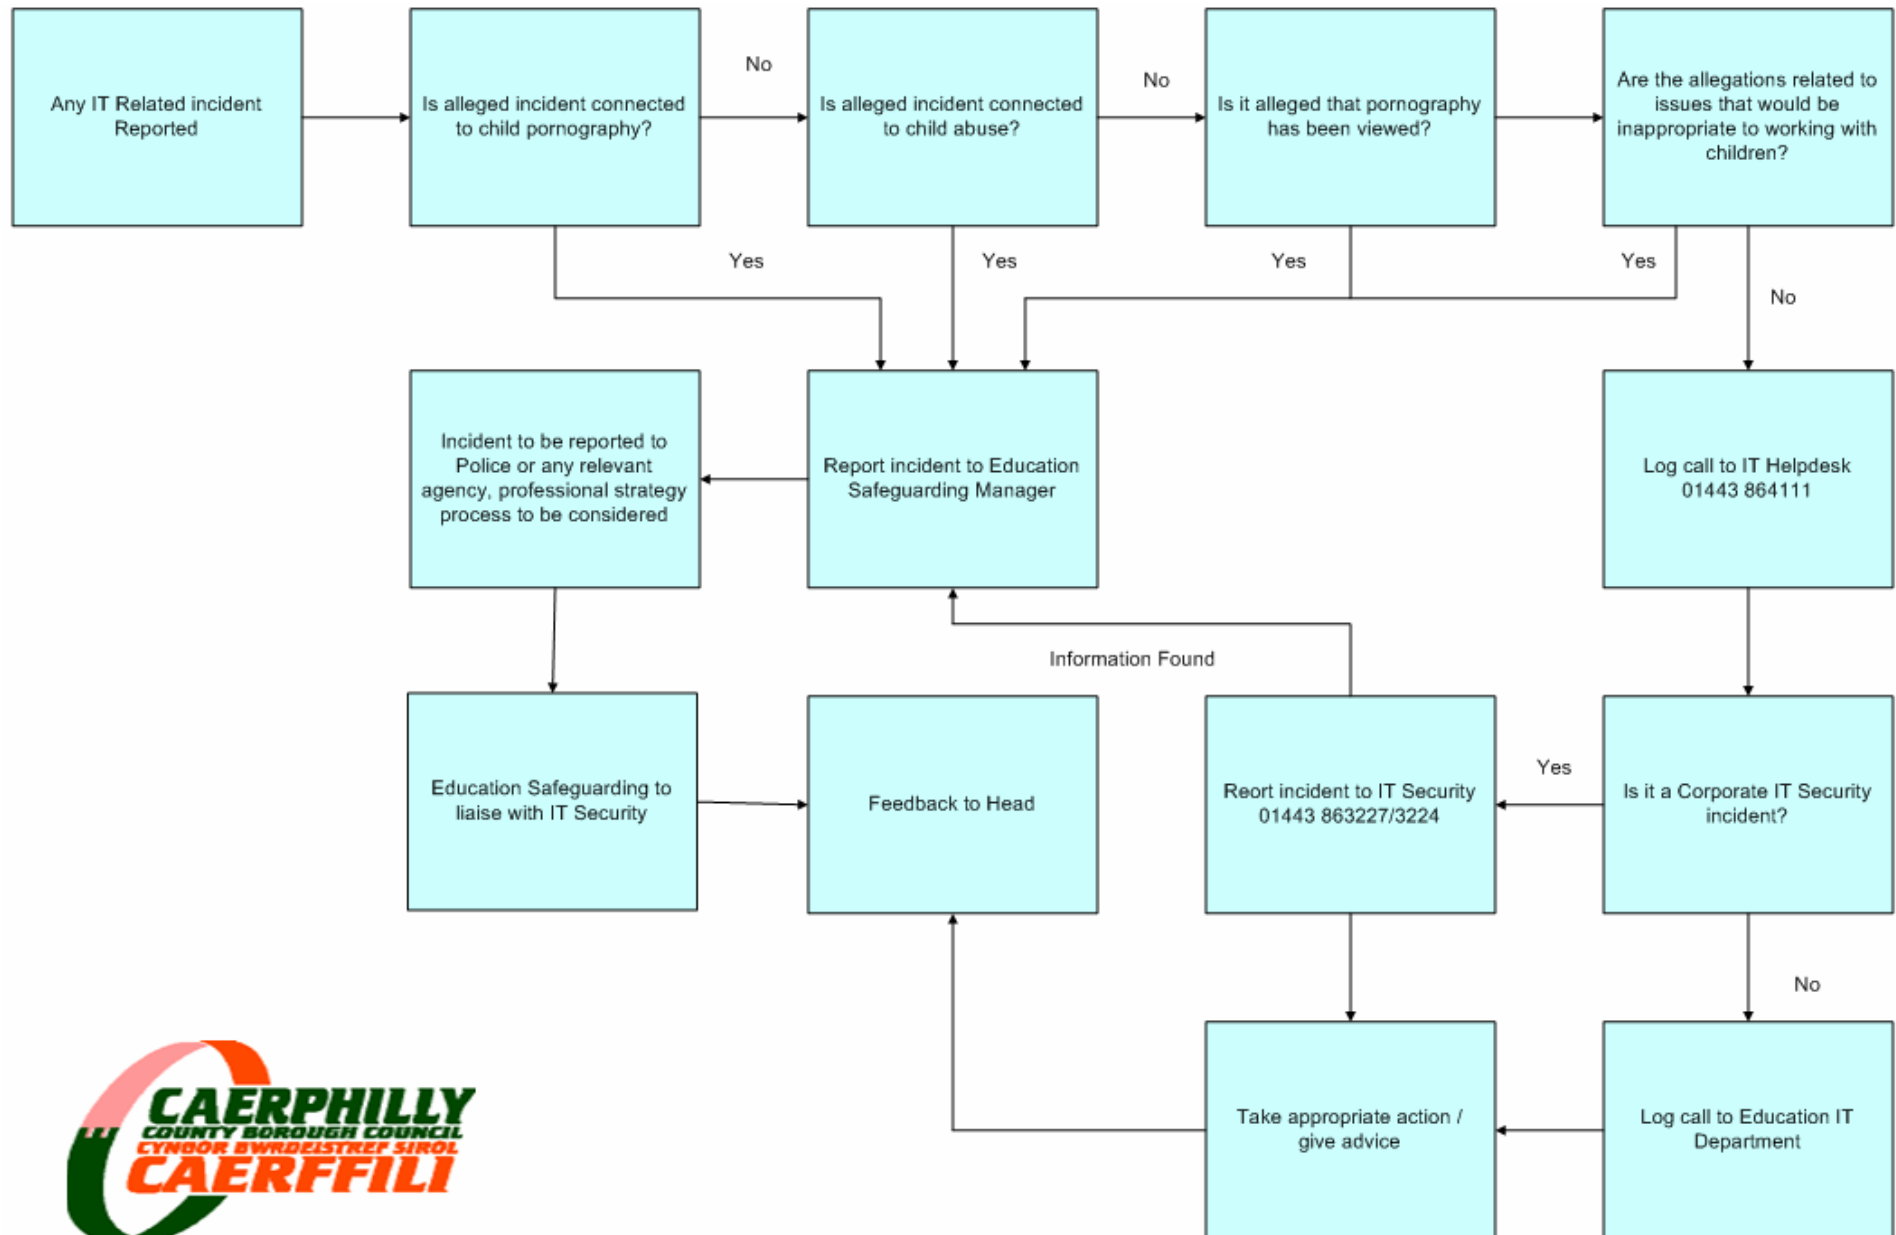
Any IT Related incident Reported

Is alleged incident connected to child pornography?

No

Is alleged incident connected to child abuse?

No

Is it alleged that pornography has been viewed?

Are the allegations related to issues that would be inappropriate to working with children?

Yes

Yes

Yes

Yes

No

Incident to be reported to Police or any relevant agency, professional strategy process to be considered

Report incident to Education Safeguarding Manager

Log call to IT Helpdesk 01443 864111

Information Found

Education Safeguarding to liaise with IT Security

Feedback to Head

Reort incident to IT Security 01443 863227/3224

Yes

Is it a Corporate IT Security incident?

No

Take appropriate action / give advice

Log call to Education IT Department

CAERPHILLY
COUNTY BOROUGH COUNCIL
CYNGOR BWRDEISTREF SIROL
CAERFFILI